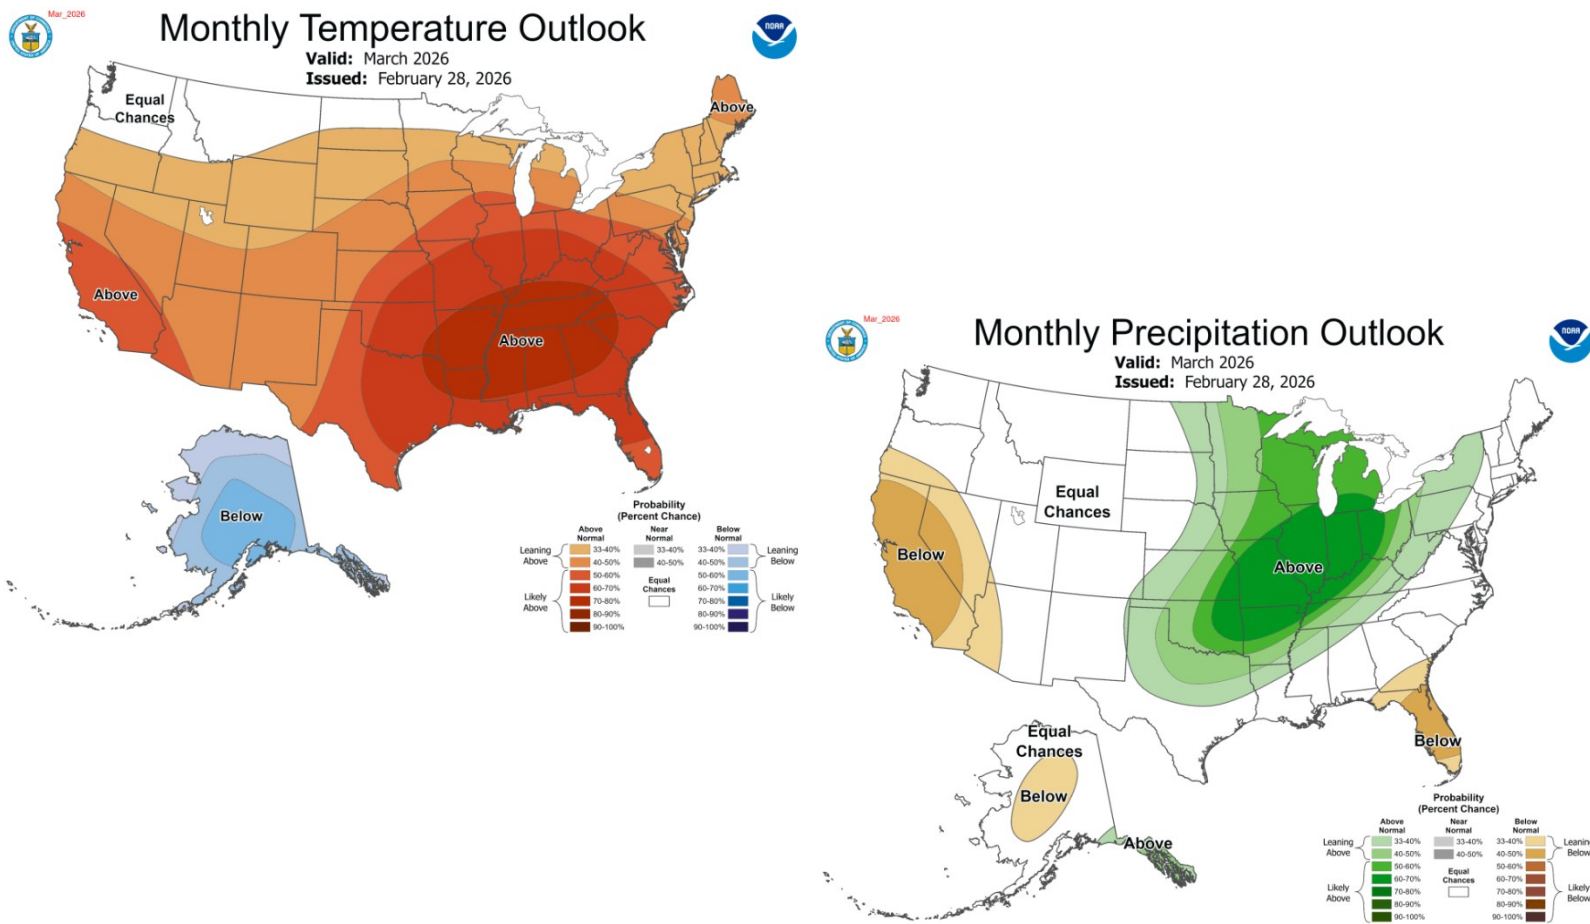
Mar_2026

Monthly Temperature Outlook

Valid: March 2026

Issued: February 28, 2026

NOAA

Equal Chances

Above

Above

Above

Below

Probability (Percent Chance)

| Above Normal | Near Normal | Below Normal |
|---|---|---|
| 33-40% | 33-40% | 33-40% |
| 40-50% | 40-50% | 40-50% |
| 50-60% | Equal Chances | 50-60% |
| 60-70% | | 60-70% |
| 70-80% | | 70-80% |
| 80-90% | | 80-90% |
| 90-100% | | 90-100% |

Leaning Above

Likely Above

Leaning Below

Likely Below

Mar_2026

Monthly Precipitation Outlook

Valid: March 2026

Issued: February 28, 2026

NOAA

Equal Chances

Below

Above

Below

Equal Chances

Below

Above

Probability (Percent Chance)

| Above Normal | Near Normal | Below Normal |
|---|---|---|
| 33-40% | 33-40% | 33-40% |
| 40-50% | 40-50% | 40-50% |
| 50-60% | Equal Chances | 50-60% |
| 60-70% | | 60-70% |
| 70-80% | | 70-80% |
| 80-90% | | 80-90% |
| 90-100% | | 90-100% |

Leaning Above

Likely Above

Leanin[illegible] Below

Likely Below